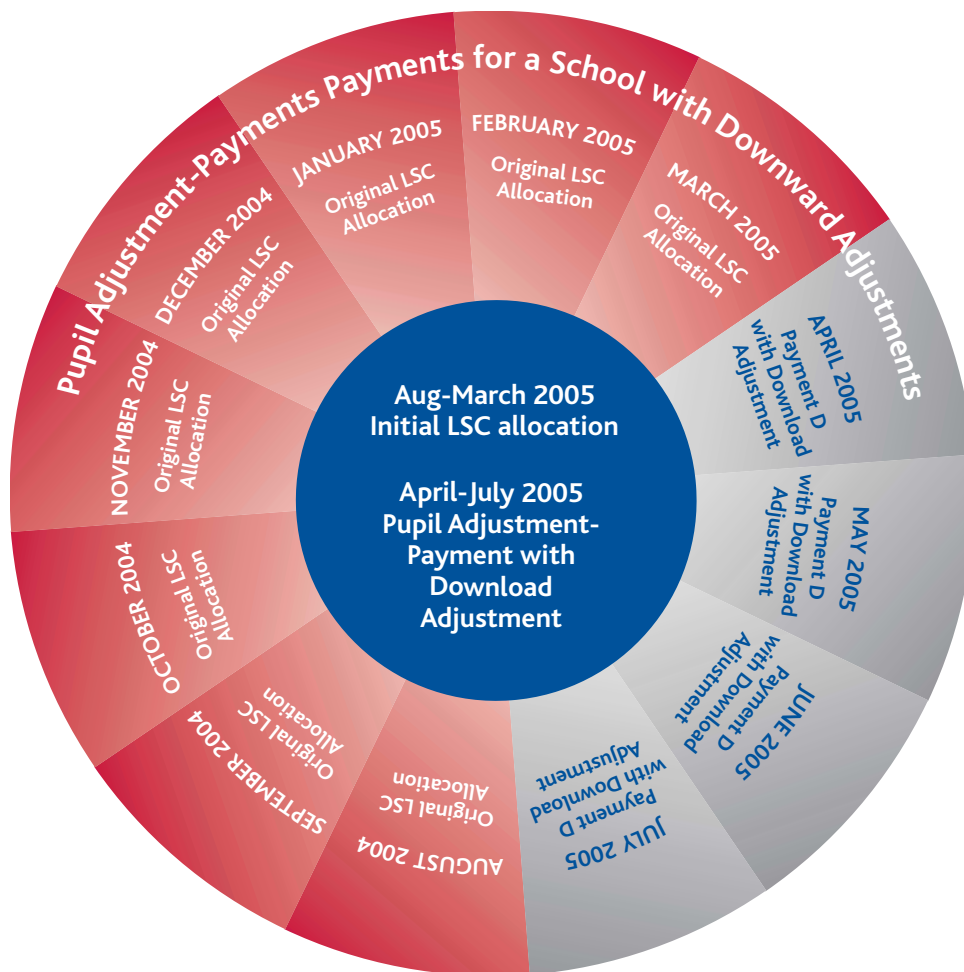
Pupil Adjustment-Payments Payments for a School with Downward Adjustments

Aug-March 2005
Initial LSC allocation

April-July 2005
Pupil Adjustment-Payment with Download Adjustment

JANUARY 2005
Original LSC Allocation

FEBRUARY 2005
Original LSC Allocation

MARCH 2005
Original LSC Allocation

APRIL 2005
Payment D with Download Adjustment

MAY 2005
Payment D with Download Adjustment

JUNE 2005
Payment D with Download Adjustment

JULY 2005
Payment D with Download Adjustment

AUGUST 2004
Original LSC Allocation

SEPTEMBER 2004
Original LSC Allocation

OCTOBER 2004
Original LSC Allocation

NOVEMBER 2004
Original LSC Allocation

DECEMBER 2004
Original LSC Allocation